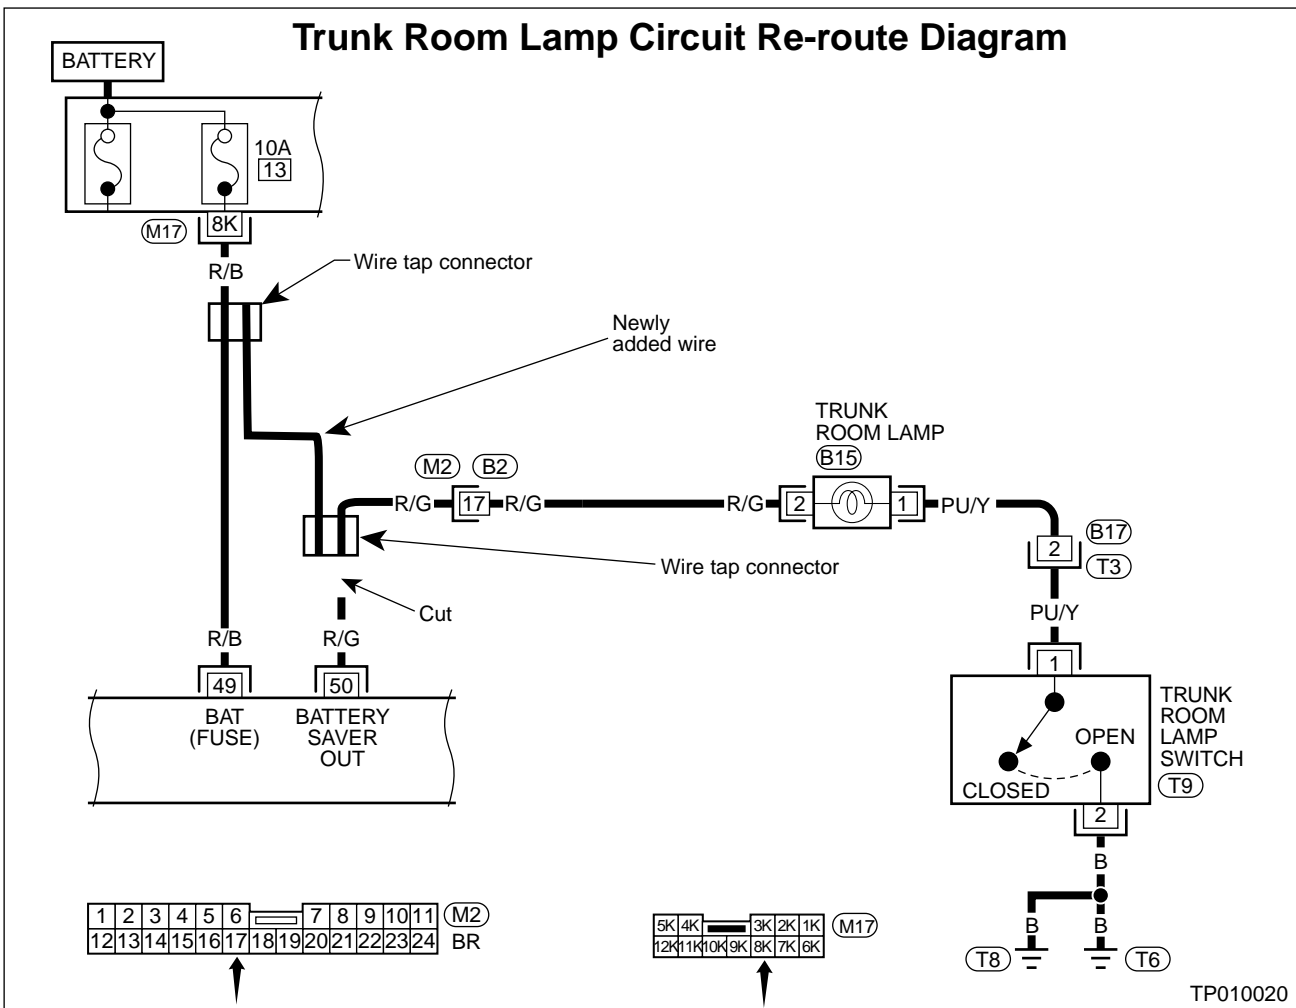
Trunk Room Lamp Circuit Re-route Diagram

BATTERY

10A
13

M17
8K

R/B

Wire tap connector

Newly added wire

TRUNK ROOM LAMP
B15

M2 B2

R/G 17 R/G

R/G 2 1 PU/Y

B17
2
T3

Wire tap connector

Cut

PU/Y

R/B R/G

49 50

BAT (FUSE)

BATTERY SAVER OUT

1

TRUNK ROOM LAMP SWITCH
T9

OPEN

CLOSED

2

B

B B

T8 T6

| 1 | 2 | 3 | 4 | 5 | 6 | | 7 | 8 | 9 | 10 | 11 |
|---|---|---|---|---|---|---|---|---|---|---|---|
| 12 | 13 | 14 | 15 | 16 | 17 | 18 | 19 | 20 | 21 | 22 | 23 | 24 |

M2
BR

| 5K | 4K | | 3K | 2K | 1K |
|---|---|---|---|---|---|
| 12K | 11K | 10K | 9K | 8K | 7K | 6K |

M17

TP010020